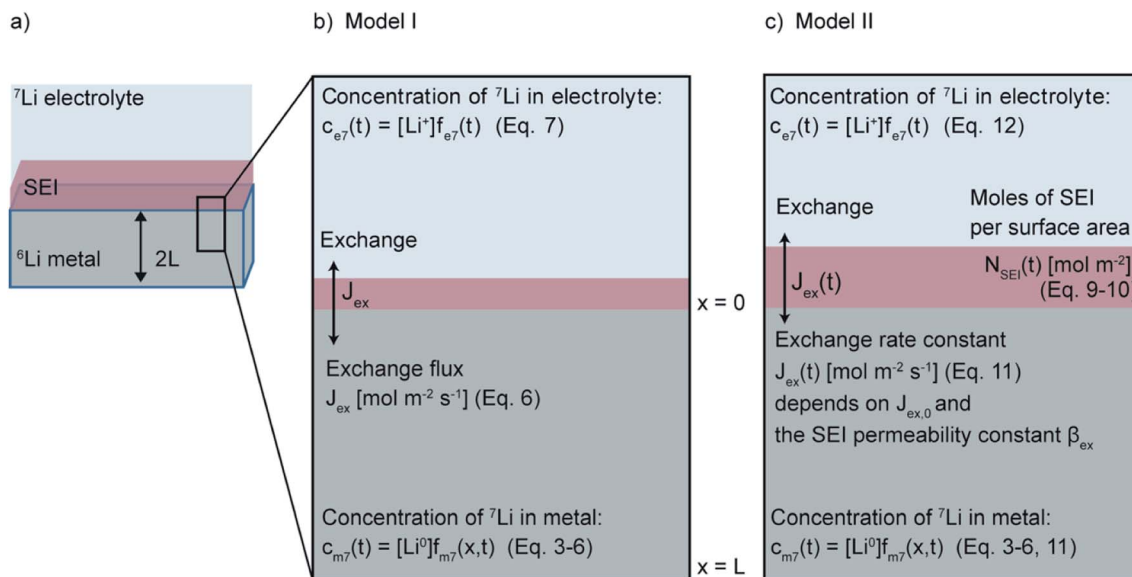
a)

$^7$Li electrolyte

SEI

$^6$Li metal

2L

b) Model I

Concentration of $^7$Li in electrolyte:
$c_{e7}(t) = [Li^+]f_{e7}(t)$ (Eq. 7)

Exchange

$J_{ex}$

Exchange flux
$J_{ex}$ [mol m$^{-2}$ s$^{-1}$] (Eq. 6)

Concentration of $^7$Li in metal:
$c_{m7}(t) = [Li^0]f_{m7}(x,t)$ (Eq. 3-6)

x = 0

x = L

c) Model II

Concentration of $^7$Li in electrolyte:
$c_{e7}(t) = [Li^+]f_{e7}(t)$ (Eq. 12)

Exchange

Moles of SEI per surface area

$J_{ex}(t)$

$N_{SEI}(t)$ [mol m$^{-2}$] (Eq. 9-10

Exchange rate constant
$J_{ex}(t)$ [mol m$^{-2}$ s$^{-1}$] (Eq. 11)
depends on $J_{ex,0}$ and
the SEI permeability constant $\beta_{ex}$

Concentration of $^7$Li in metal:
$c_{m7}(t) = [Li^0]f_{m7}(x,t)$ (Eq. 3-6, 11)